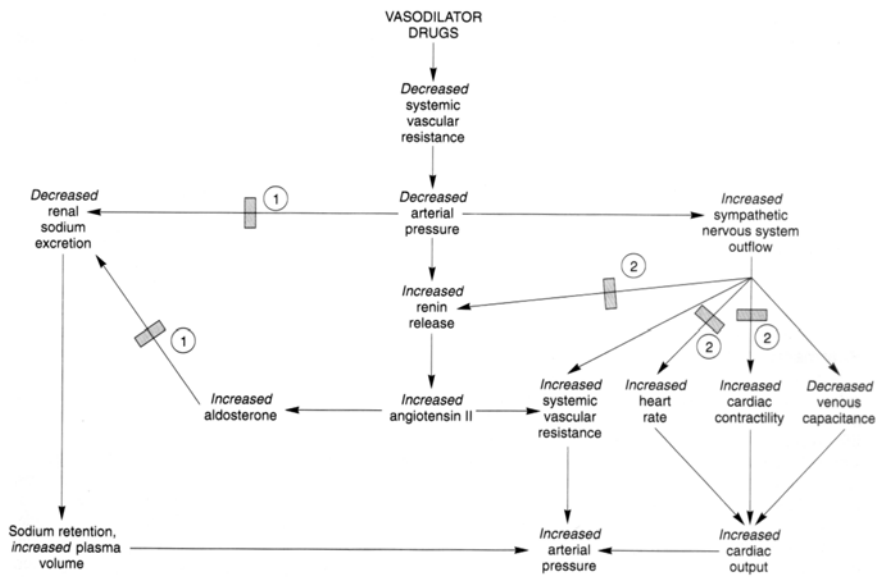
VASODILATOR DRUGS

Decreased systemic vascular resistance

Decreased renal sodium excretion

1

Decreased arterial pressure

Increased sympathetic nervous system outflow

2

Increased renin release

1

2

2

Increased aldosterone

Increased angiotensin II

Increased systemic vascular resistance

Increased heart rate

Increased cardiac contractility

Decreased venous capacitance

Sodium retention, increased plasma volume

Increased arterial pressure

Increased cardiac output